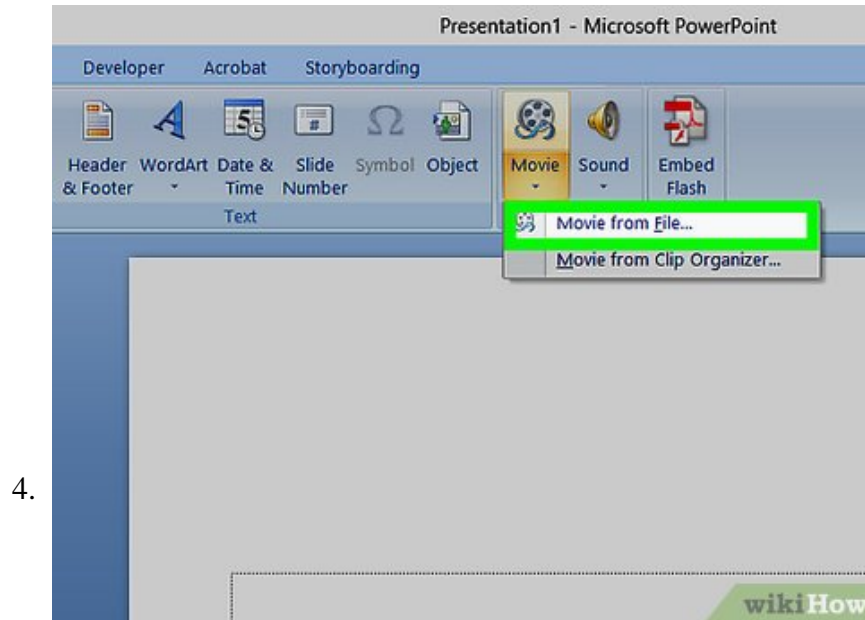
4.

Presentation1 - Microsoft PowerPoint

Developer Acrobat Storyboarding

Header & Footer WordArt Date & Time Slide Number Symbol Object

Text

Movie Sound Embed Flash

Movie from File...

Movie from Clip Organizer...

wikiHow